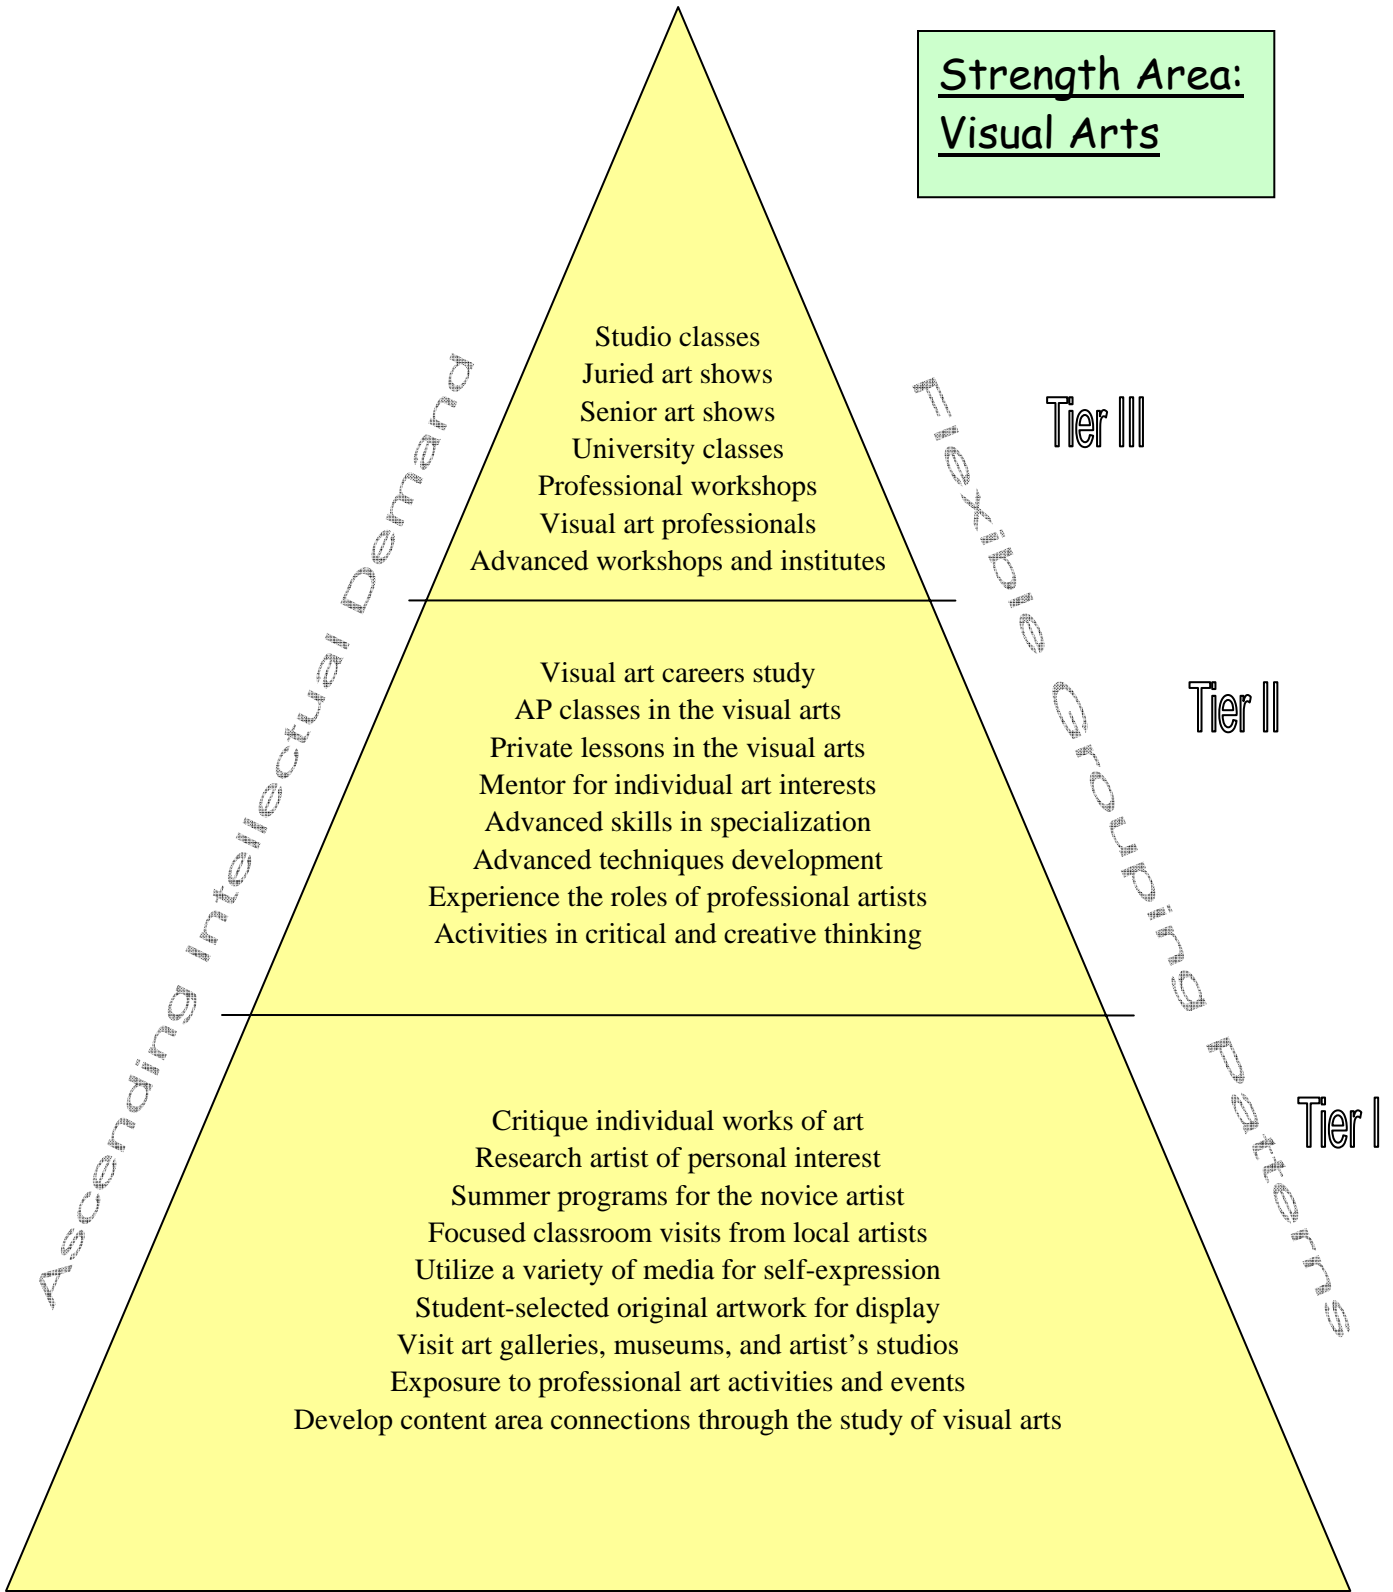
Strength Area: Visual Arts

Ascending Intellectual Demand

Flexible Grouping Patterns

Studio classes
Juried art shows
Senior art shows
University classes
Professional workshops
Visual art professionals
Advanced workshops and institutes

Tier III

Visual art careers study
AP classes in the visual arts
Private lessons in the visual arts
Mentor for individual art interests
Advanced skills in specialization
Advanced techniques development
Experience the roles of professional artists
Activities in critical and creative thinking

Tier II

Critique individual works of art
Research artist of personal interest
Summer programs for the novice artist
Focused classroom visits from local artists
Utilize a variety of media for self-expression
Student-selected original artwork for display
Visit art galleries, museums, and artist's studios
Exposure to professional art activities and events
Develop content area connections through the study of visual arts

Tier I